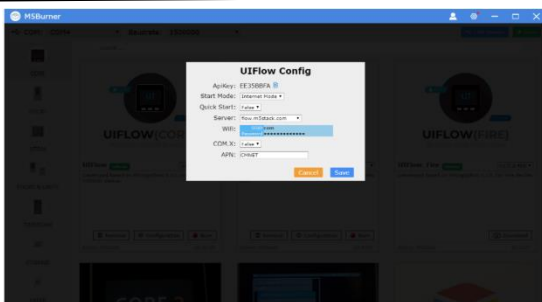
MSBurner

COM: COM4

Baudrate: 1500000

UIFlow Config

ApiKey: EE35B8FA

Start Mode: Internet Mode

Quick Start: False

Server: flow.m5stack.com

WiFi:

COM.X: False

APN: CMNET

Cancel

Save

UIFLOW(CORE)

UIFLOW(FIRE)

UIFlow

UIFlow_Fire